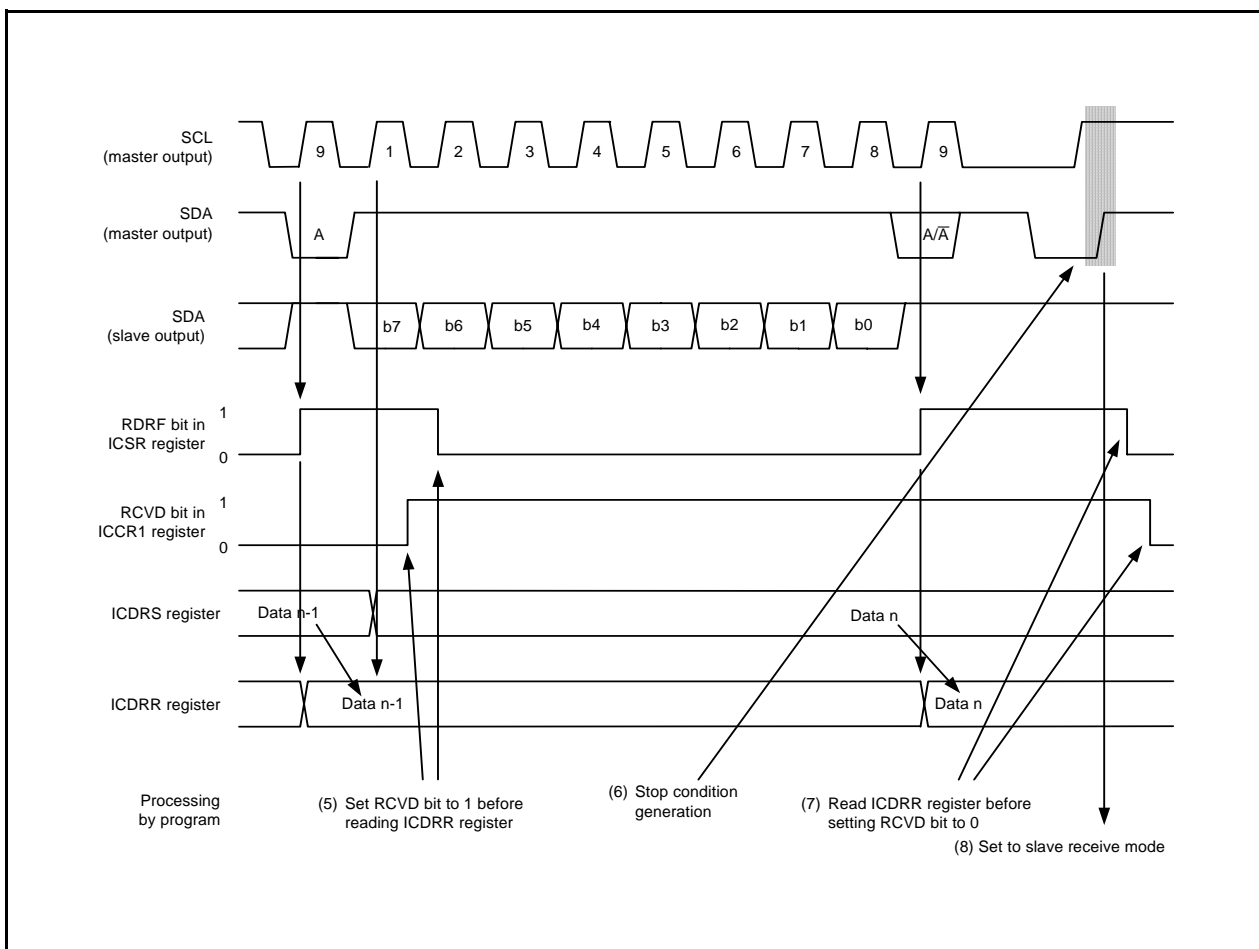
SCL (master output)
9 1 2 3 4 5 6 7 8 9

SDA (master output)
A
$A/\overline{A}$

SDA (slave output)
b7 b6 b5 b4 b3 b2 b1 b0

RDRF bit in ICSR register
1
0

RCVD bit in ICCR1 register
1
0

ICDRS register
Data n-1
Data n

ICDRR register
Data n-1
Data n

Processing by program

(5) Set RCVD bit to 1 before reading ICDRR register

(6) Stop condition generation

(7) Read ICDRR register before setting RCVD bit to 0

(8) Set to slave receive mode